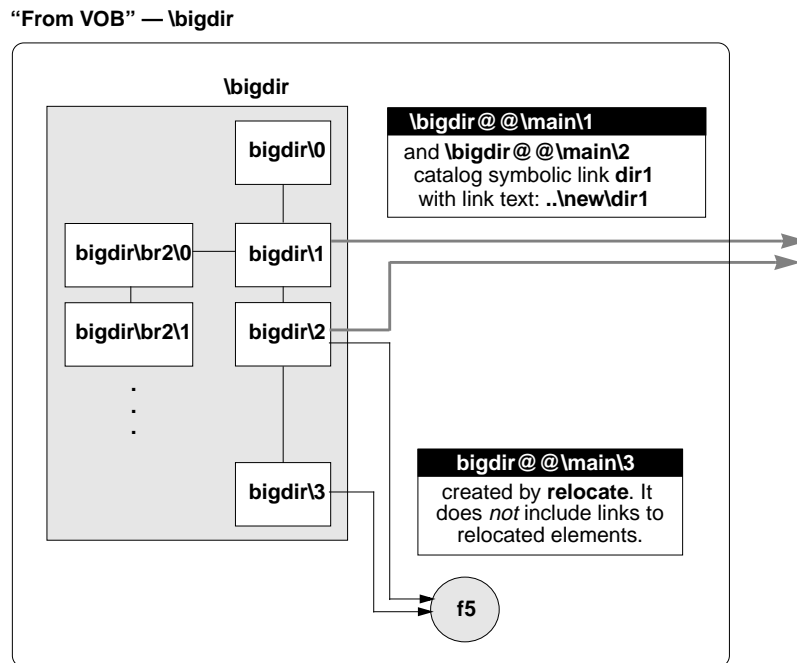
"From VOB" — \bigdir

\bigdir

bigdir\0

bigdir\br2\0

bigdir\1

bigdir\br2\1

bigdir\2

.
.
.

bigdir\3

\bigdir@@\main\1

and \bigdir@@\main\2 catalog symbolic link dir1 with link text: ..\new\dir1

bigdir@@\main\3

created by relocate. It does not include links to relocated elements.

f5